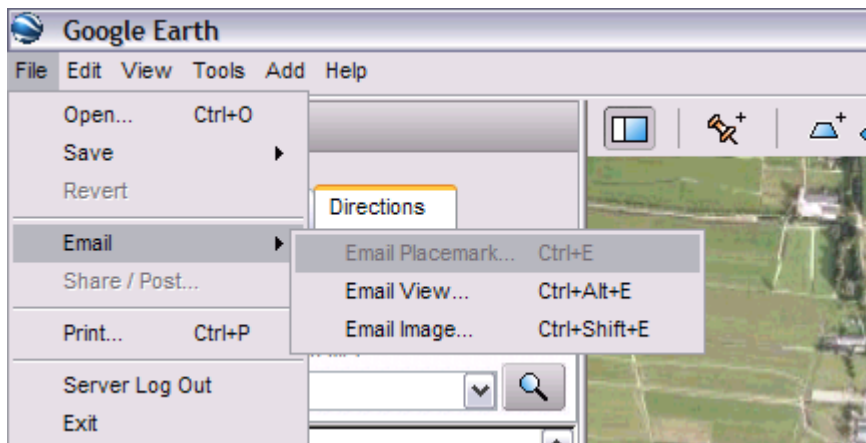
Google Earth

File Edit View Tools Add Help

Open... Ctrl+O
Save
Revert

Email
Share / Post...

Print... Ctrl+P

Server Log Out
Exit

Directions

Email Placemark... Ctrl+E
Email View... Ctrl+Alt+E
Email Image... Ctrl+Shift+E